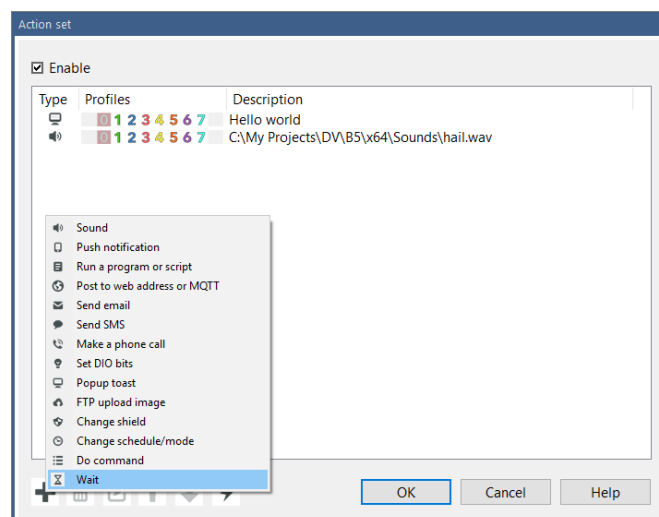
Action set

☑ Enable

| Type | Profiles | Description |
|---|---|---|
| | 0 1 2 3 4 5 6 7 | Hello world |
| | 0 1 2 3 4 5 6 7 | C:\My Projects\DV\B5\x64\Sounds\hail.wav |

Sound
Push notification
Run a program or script
Post to web address or MQTT
Send email
Send SMS
Make a phone call
Set DIO bits
Popup toast
FTP upload image
Change shield
Change schedule/mode
Do command
Wait

OK Cancel Help